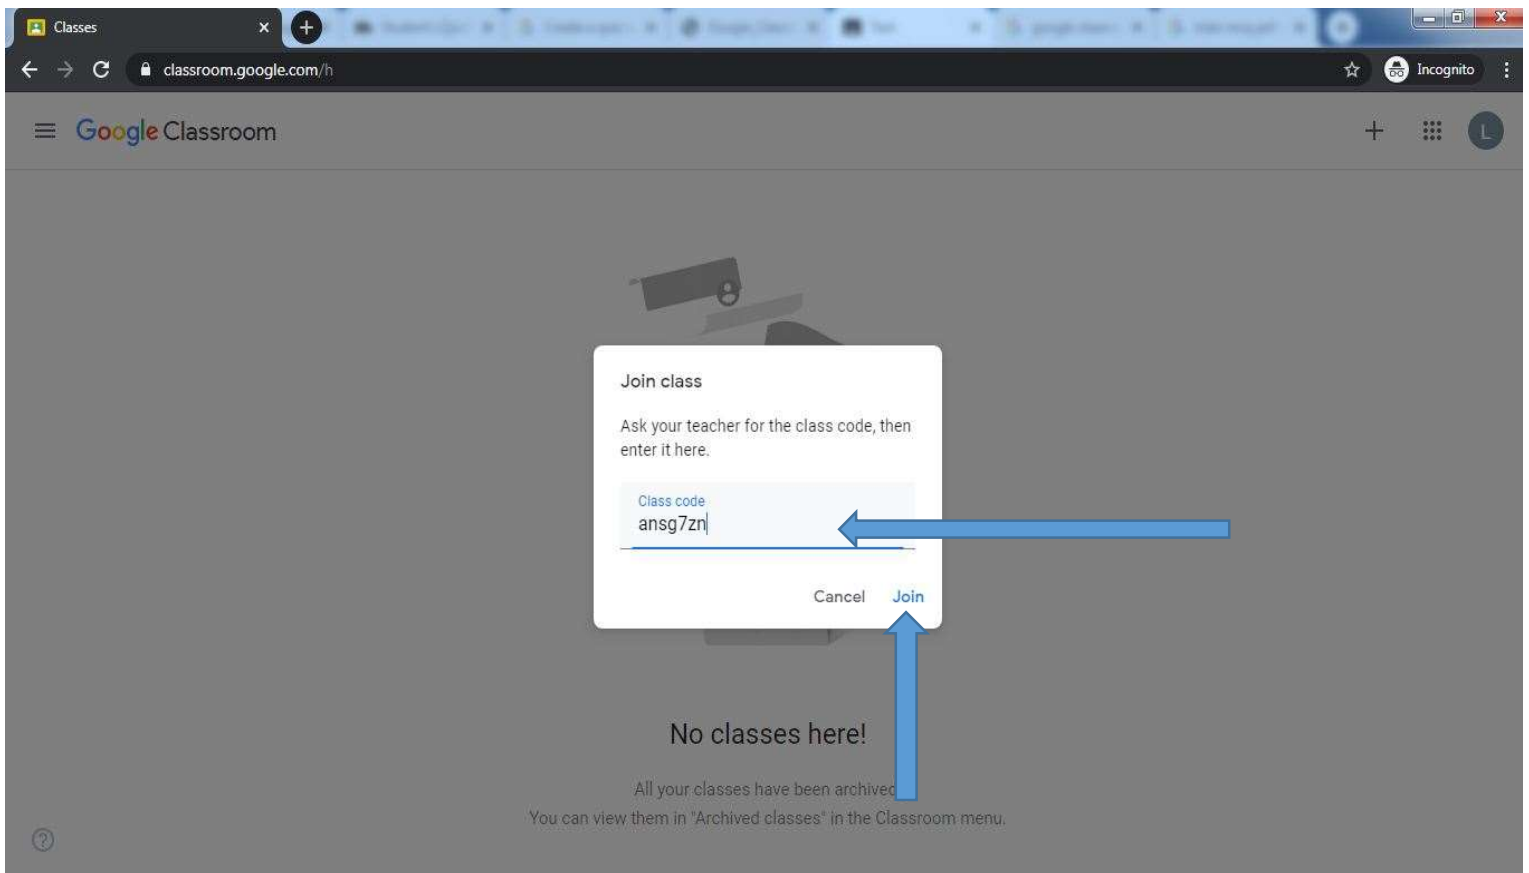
Classes
classroom.google.com/h
Incognito
Google Classroom
L

Join class
Ask your teacher for the class code, then enter it here.
Class code
ansg7zn
Cancel Join

No classes here!
All your classes have been archived
You can view them in "Archived classes" in the Classroom menu.